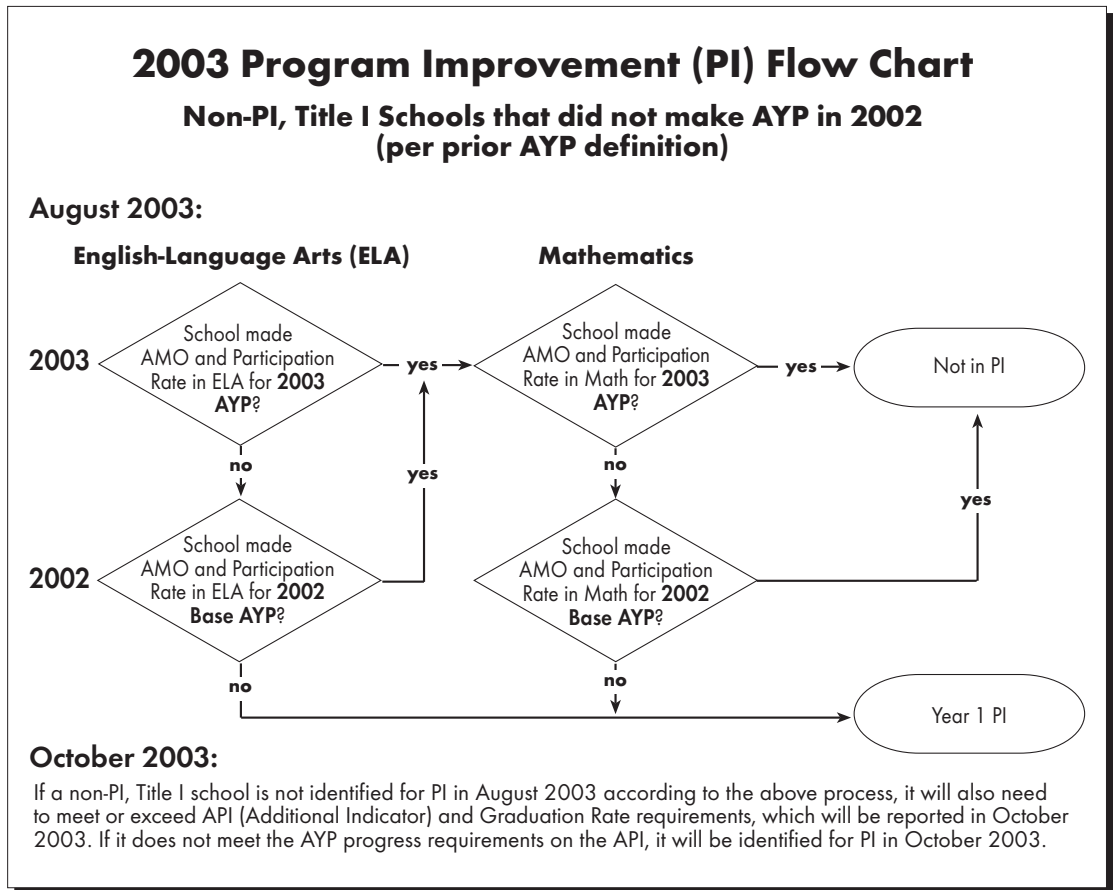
2003 Program Improvement (PI) Flow Chart

Non-PI, Title I Schools that did not make AYP in 2002 (per prior AYP definition)

August 2003:

English-Language Arts (ELA)

Mathematics

2003

School made AMO and Participation Rate in ELA for 2003 AYP?

yes

School made AMO and Participation Rate in Math for 2003 AYP?

yes

Not in PI

no

yes

no

yes

2002

School made AMO and Participation Rate in ELA for 2002 Base AYP?

School made AMO and Participation Rate in Math for 2002 Base AYP?

no

no

Year 1 PI

October 2003:

If a non-PI, Title I school is not identified for PI in August 2003 according to the above process, it will also need to meet or exceed API (Additional Indicator) and Graduation Rate requirements, which will be reported in October 2003. If it does not meet the AYP progress requirements on the API, it will be identified for PI in October 2003.